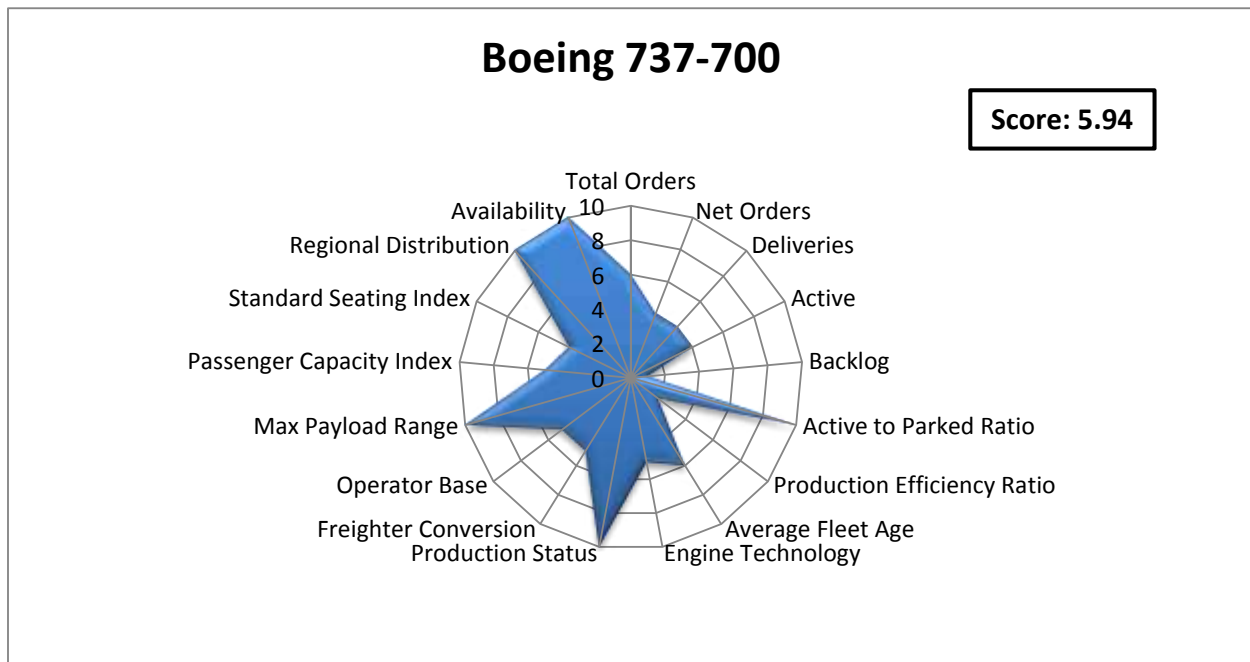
Boeing 737-700

Score: 5.94

Total Orders
Net Orders
Deliveries
Active
Backlog
Active to Parked Ratio
Production Efficiency Ratio
Average Fleet Age
Engine Technology
Production Status
Freighter Conversion
Operator Base
Max Payload Range
Passenger Capacity Index
Standard Seating Index
Regional Distribution
Availability

10
8
6
4
2
0